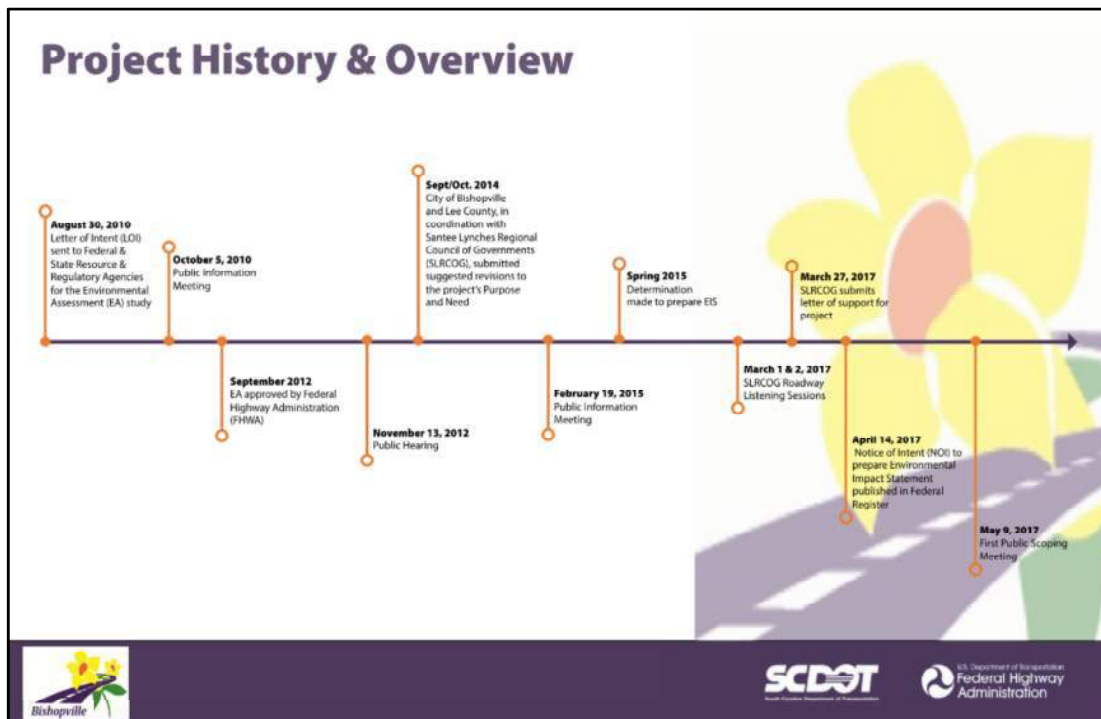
Project History & Overview

August 30, 2010
Letter of Intent (LOI) sent to Federal & State Resource & Regulatory Agencies for the Environmental Assessment (EA) study

October 5, 2010
Public Information Meeting

September 2012
EA approved by Federal Highway Administration (FHWA)

November 13, 2012
Public Hearing

Sept/Oct. 2014
City of Bishopville and Lee County, in coordination with Santee Lynches Regional Council of Governments (SLRCOG), submitted suggested revisions to the project's Purpose and Need

February 19, 2015
Public Information Meeting

Spring 2015
Determination made to prepare EIS

March 1 & 2, 2017
SLRCOG Roadway Listening Sessions

March 27, 2017
SLRCOG submits letter of support for project

April 14, 2017
Notice of Intent (NOI) to prepare Environmental Impact Statement published in Federal Register

May 9, 2017
First Public Scoping Meeting

Bishopville

SCDOT
South Carolina Department of Transportation

U.S. Department of Transportation
Federal Highway Administration